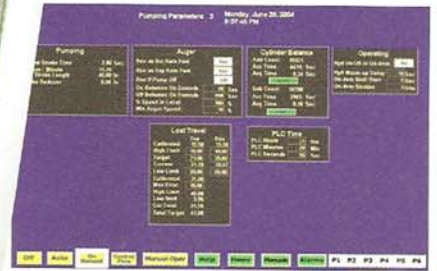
Pumping Parameters 3 Monday June 28, 2004 9:37:45 PM

Pumping

Auger

Cylinder Balance

Operating

Load Travel

PLC Time

PLC Hours
PLC Minutes
PLC Seconds

Off
Auto
Manual Oper
Help
Alarms
P1 P2 P3 P4 P5 P6